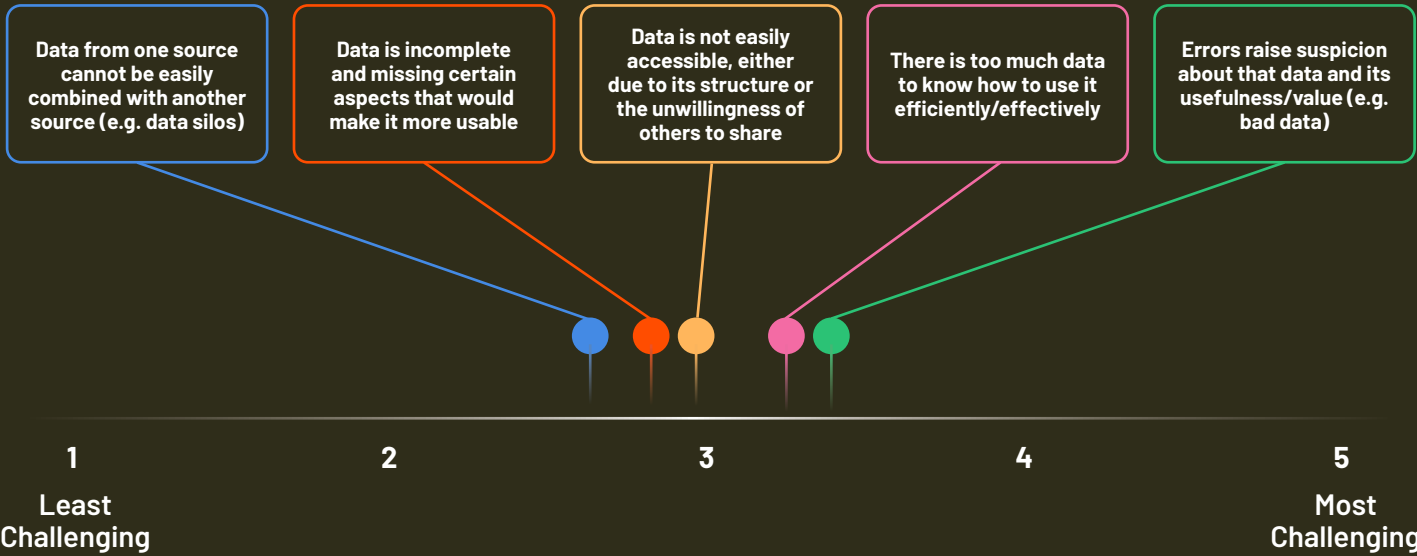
Data from one source cannot be easily combined with another source (e.g. data silos)

Data is incomplete and missing certain aspects that would make it more usable

Data is not easily accessible, either due to its structure or the unwillingness of others to share

There is too much data to know how to use it efficiently/effectively

Errors raise suspicion about that data and its usefulness/value (e.g. bad data)

1
Least Challenging

2

3

4

5
Most Challenging